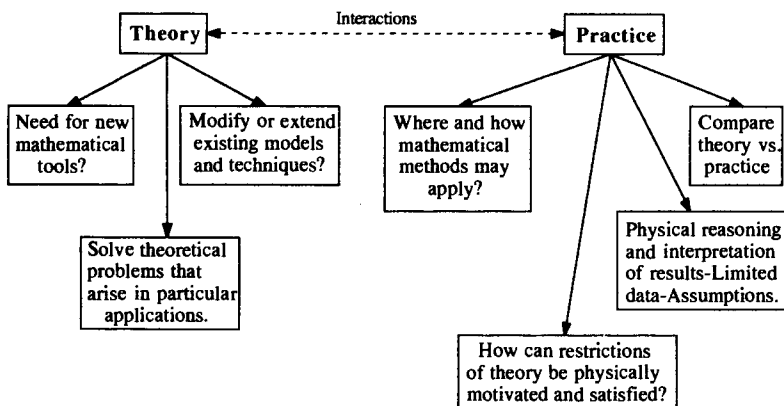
Theory

Interactions

Practice

Need for new mathematical tools?

Modify or extend existing models and techniques?

Solve theoretical problems that arise in particular applications.

Where and how mathematical methods may apply?

Compare theory vs. practice

Physical reasoning and interpretation of results-Limited data-Assumptions.

How can restrictions of theory be physically motivated and satisfied?